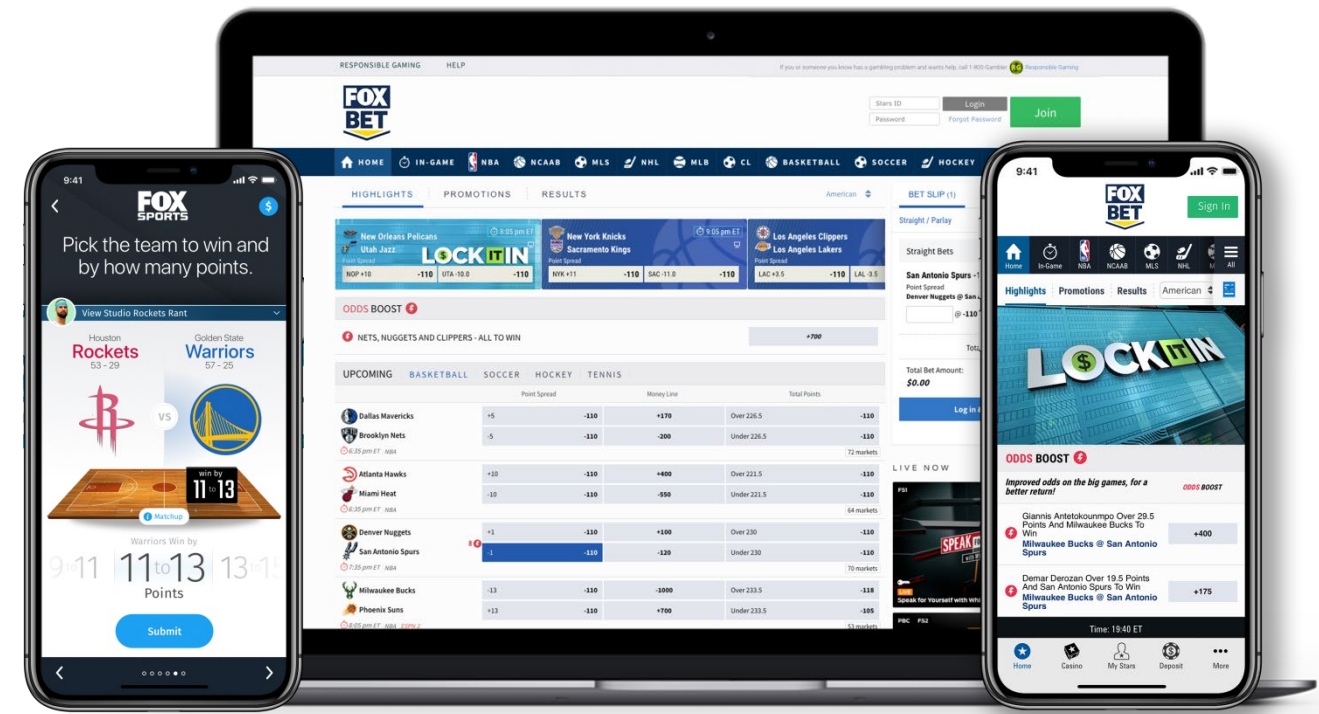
RESPONSIBLE GAMING HELP

If you or someone you know has a gambling problem and wants help, call 1-800-Gambler Responsible Gaming

FOX BET

Stars ID Login
Password Forgot Password
Join

HOME IN-GAME NBA NCAAB MLS NHL MLB CL BASKETBALL SOCCER HOCKEY

HIGHLIGHTS PROMOTIONS RESULTS American

New Orleans Pelicans
Utah Jazz
9:05 pm ET
Point Spread
LOCK IT IN
NOP +10 -110 UTA -10.0 -110

New York Knicks
Sacramento Kings
9:05 pm ET
Point Spread
NYK +11 -110 SAC -11.0 -110

Los Angeles Clippers
Los Angeles Lakers
Point Spread
LAC +3.5 -110 LAL -3.5

ODDS BOOST

NETS, NUGGETS AND CLIPPERS - ALL TO WIN +700

UPCOMING BASKETBALL SOCCER HOCKEY TENNIS

| | Point Spread | | Money Line | Total Points | |
|---|---|---|---|---|---|
| Dallas Mavericks | +5 | -110 | +170 | Over 226.5 | -110 |
| Brooklyn Nets | -5 | -110 | -200 | Under 226.5 | -110 |
| 6:35 pm ET NBA | | | | | 72 markets |
| Atlanta Hawks | +10 | -110 | +400 | Over 221.5 | -110 |
| Miami Heat | -10 | -110 | -550 | Under 221.5 | -110 |
| 6:35 pm ET NBA | | | | | 64 markets |
| Denver Nuggets | +1 | -110 | +100 | Over 230 | -110 |
| San Antonio Spurs | -1 | -110 | -120 | Under 230 | -110 |
| 7:35 pm ET NBA | | | | | 70 markets |
| Milwaukee Bucks | -13 | -110 | -1000 | Over 233.5 | -118 |
| Phoenix Suns | +13 | -110 | +700 | Under 233.5 | -105 |
| 8:05 pm ET NBA | | | | | 53 markets |

BET SLIP (1)
Straight / Parlay
Straight Bets
San Antonio Spurs -1
Point Spread
Denver Nuggets @ Sa
@ -110
Tota
Total Bet Amount:
$0.00
Log in
LIVE NOW
FS1
Speak for Yourself with Wh
PBC FS2

9:41
FOX SPORTS
Pick the team to win and by how many points.
View Studio Rockets Rant
Houston
Rockets
53 - 29
Golden State
Warriors
57 - 25
VS
win by
11 to 13
Matchup
Warriors Win by
9 to 11 11 to 13 13 to 15
Points
Submit

9:41
FOX BET
Sign In
Home In-Game NBA NCAAB MLS NHL All
Highlights Promotions Results American
LOCK IT IN
ODDS BOOST
Improved odds on the big games, for a better return!
ODDS BOOST
Giannis Antetokounmpo Over 29.5 Points And Milwaukee Bucks To Win
Milwaukee Bucks @ San Antonio Spurs
+400
Demar Derozan Over 19.5 Points And San Antonio Spurs To Win
Milwaukee Bucks @ San Antonio Spurs
+175
Time: 19:40 ET
Home Casino My Stars Deposit More